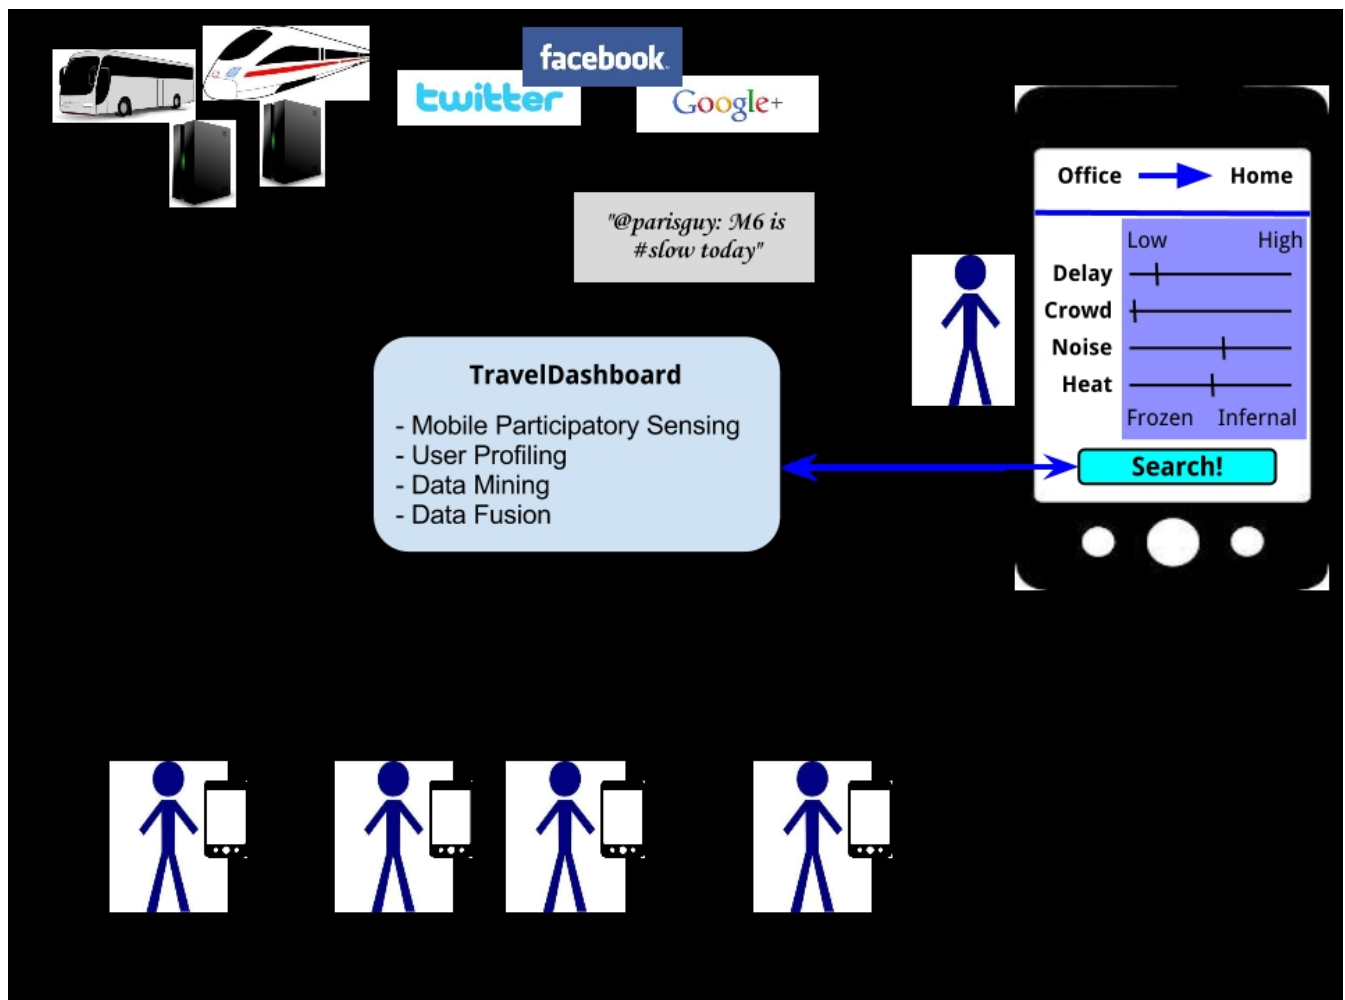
facebook

twitter

Google+

"@parisguy: M6 is #slow today"

TravelDashboard

- Mobile Participatory Sensing
- User Profiling
- Data Mining
- Data Fusion

Office Home

Low High

Delay

Crowd

Noise

Heat

Frozen Infernal

Search!